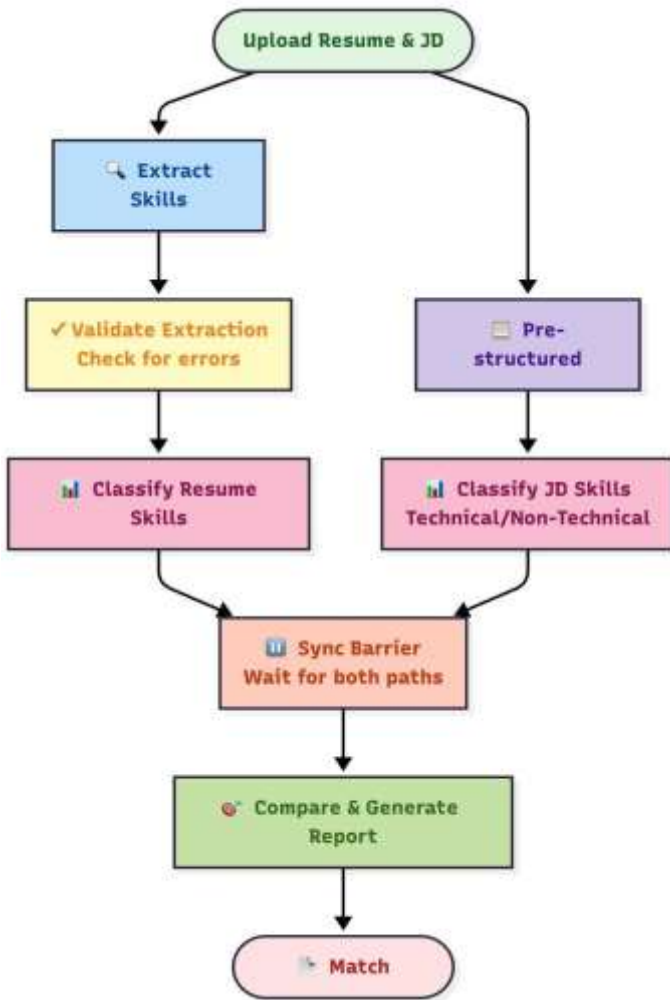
Upload Resume & JD

🔍 Extract Skills

✓ Validate Extraction Check for errors

📊 Classify Resume Skills

Pre-structured

📊 Classify JD Skills Technical/Non-Technical

⏸ Sync Barrier Wait for both paths

🎯 Compare & Generate Report

📄 Match